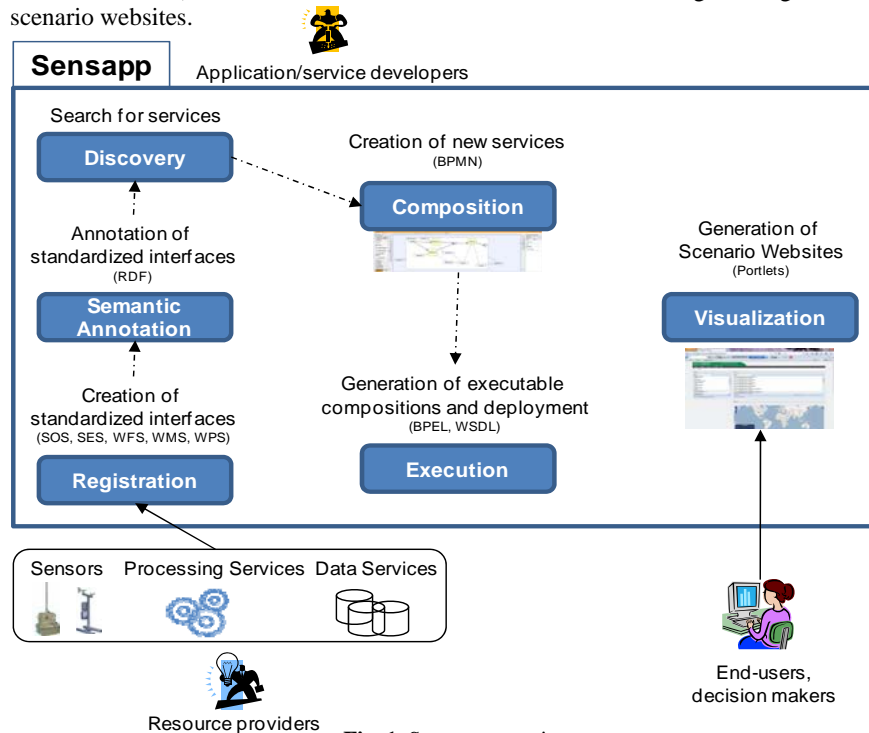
scenario websites.

Sensapp

Application/service developers

Search for services

Discovery

Creation of new services
(BPMN)

Composition

Annotation of standardized interfaces
(RDF)

Semantic Annotation

Generation of Scenario Websites
(Portlets)

Visualization

Creation of standardized interfaces
(SOS, SES, WFS, WMS, WPS)

Generation of executable compositions and deployment
(BPEL, WSDL)

Registration

Execution

Sensors

Processing Services

Data Services

End-users, decision makers

Resource providers

Fig. 1. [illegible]